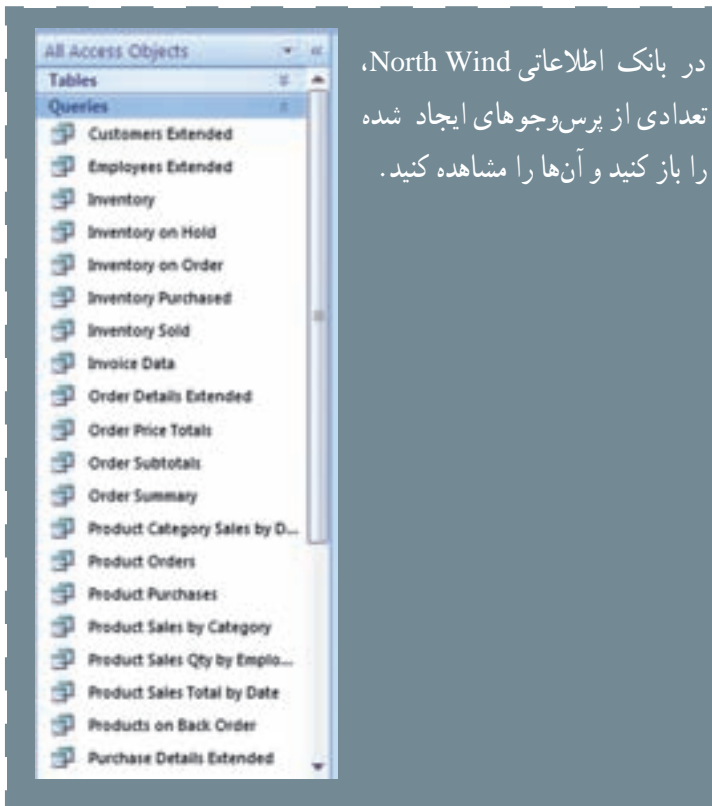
All Access Objects
Tables
Queries
Customers Extended
Employees Extended
Inventory
Inventory on Hold
Inventory on Order
Inventory Purchased
Inventory Sold
Invoice Data
Order Details Extended
Order Price Totals
Order Subtotals
Order Summary
Product Category Sales by D...
Product Orders
Product Purchases
Product Sales by Category
Product Sales Qty by Emplo...
Product Sales Total by Date
Products on Back Order
Purchase Details Extended

در بانک اطلاعاتی North Wind، تعدادی از پرس‌وجوهای ایجاد شده را باز کنید و آن‌ها را مشاهده کنید.